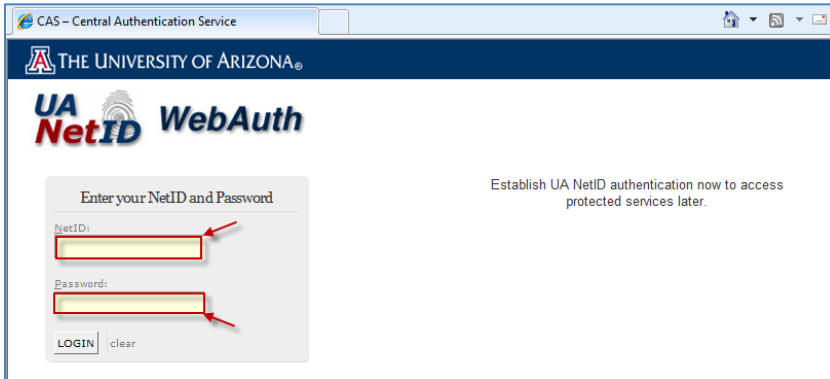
CAS – Central Authentication Service

THE UNIVERSITY OF ARIZONA®

UA NetID WebAuth

Enter your NetID and Password

NetID:

Password:

LOGIN clear

Establish UA NetID authentication now to access protected services later.